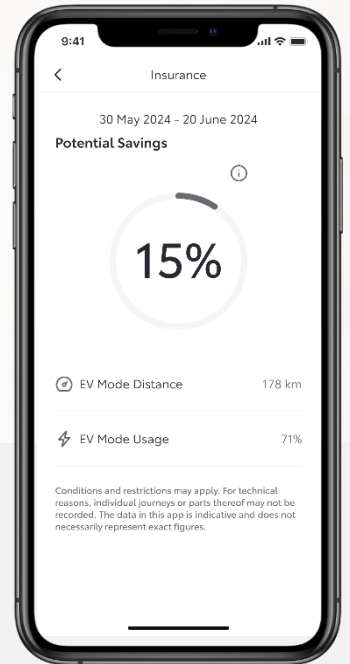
9:41

Insurance

30 May 2024 - 20 June 2024

Potential Savings

15%

EV Mode Distance 178 km

EV Mode Usage 71%

Conditions and restrictions may apply. For technical reasons, individual journeys or parts thereof may not be recorded. The data in this app is indicative and does not necessarily represent exact figures.